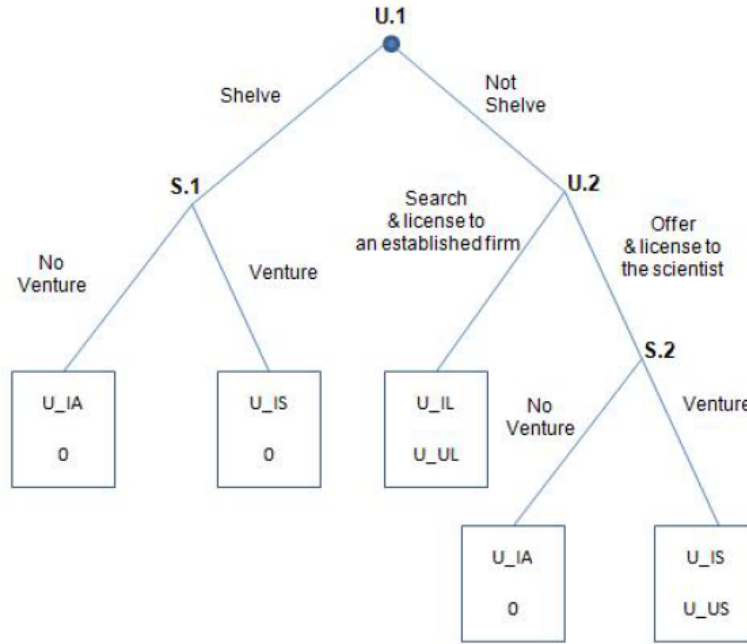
U.1

Shelve

Not Shelve

S.1

No Venture

Venture

U_IA
0

U_IS
0

U.2

Search & license to an established firm

U_IL
U_UL

Offer & license to the scientist

S.2

No Venture

Venture

U_IA
0

U_IS
U_US